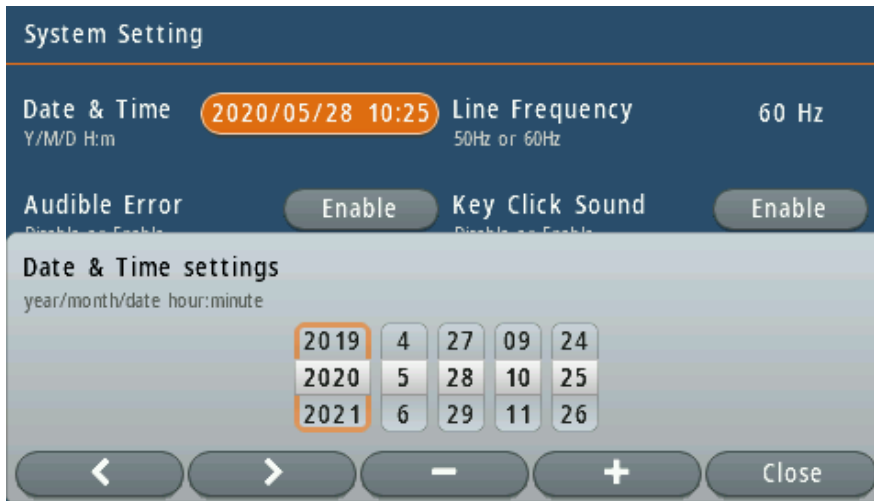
System Setting

Date & Time
Y/M/D H:m

2020/05/28 10:25

Line Frequency
50Hz or 60Hz

60 Hz

Audible Error
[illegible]

Enable

Key Click Sound
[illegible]

Enable

Date & Time settings
year/month/date hour:minute

| 2019 | 4 | 27 | 09 | 24 |
|---|---|---|---|---|
| 2020 | 5 | 28 | 10 | 25 |
| 2021 | 6 | 29 | 11 | 26 |

<
>
−
+
Close